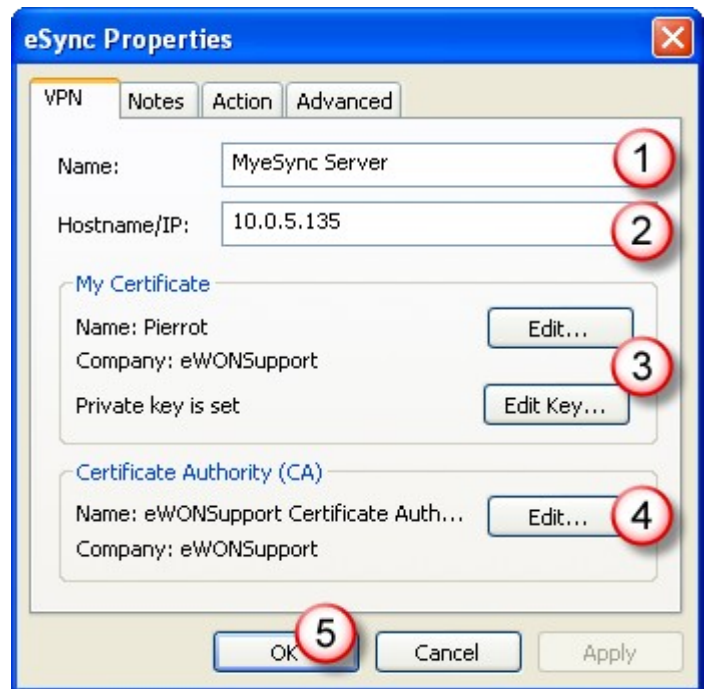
eSync Properties

VPN
Notes
Action
Advanced

Name: MyeSync Server
1
Hostname/IP: 10.0.5.135
2

My Certificate
Name: Pierrot
Edit...
Company: eWONSupport
3
Private key is set
Edit Key...

Certificate Authority (CA)
Name: eWONSupport Certificate Auth...
Edit...
4
Company: eWONSupport

5
OK
Cancel
Apply